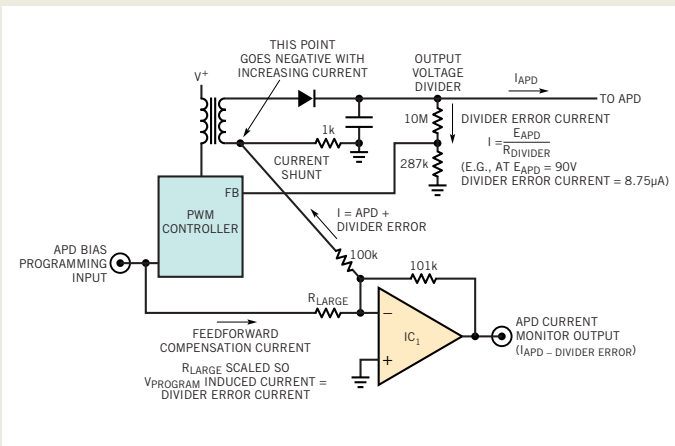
THIS POINT GOES NEGATIVE WITH INCREASING CURRENT

$V^+$

OUTPUT VOLTAGE DIVIDER

$I_{APD}$

TO APD

1k

10M

DIVIDER ERROR CURRENT

$I = \frac{E_{APD}}{R_{DIVIDER}}$

CURRENT SHUNT

287k

(E.G., AT $E_{APD}$ = 90V DIVIDER ERROR CURRENT = 8.75µA)

FB

PWM CONTROLLER

I = APD + DIVIDER ERROR

APD BIAS PROGRAMMING INPUT

100k

101k

$R_{LARGE}$

−

$IC_1$

+

APD CURRENT MONITOR OUTPUT ($I_{APD}$ – DIVIDER ERROR)

FEEDFORWARD COMPENSATION CURRENT

$R_{LARGE}$ SCALED SO $V_{PROGRAM}$ INDUCED CURRENT = DIVIDER ERROR CURRENT